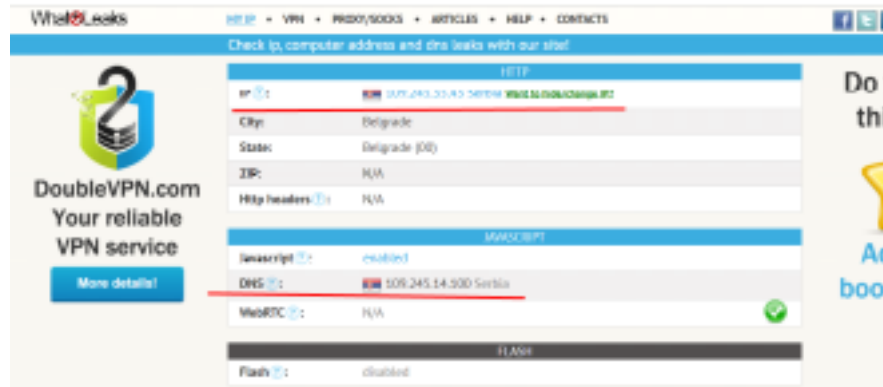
WhatIsLeaks

MY IP • VPN • PROXY/SOCKS • ARTICLES • HELP • CONTACTS

Check ip, computer address and dns leaks with our site!

DoubleVPN.com Your reliable VPN service

More details!

HTTP

| | |
|---|---|
| IP ?: | 109.245.33.43:54094 Want to hide/change IP? |
| City: | Belgrade |
| State: | Belgrade (00) |
| ZIP: | N/A |
| Http headers ?: | N/A |

JAVASCRIPT

| | |
|---|---|
| Javascript ?: | enabled |
| DNS ?: | 109.245.14.100 Serbia |
| WebRTC ?: | N/A |

FLASH

| | |
|---|---|
| Flash ?: | disabled |

Do
thi
Ac
boo